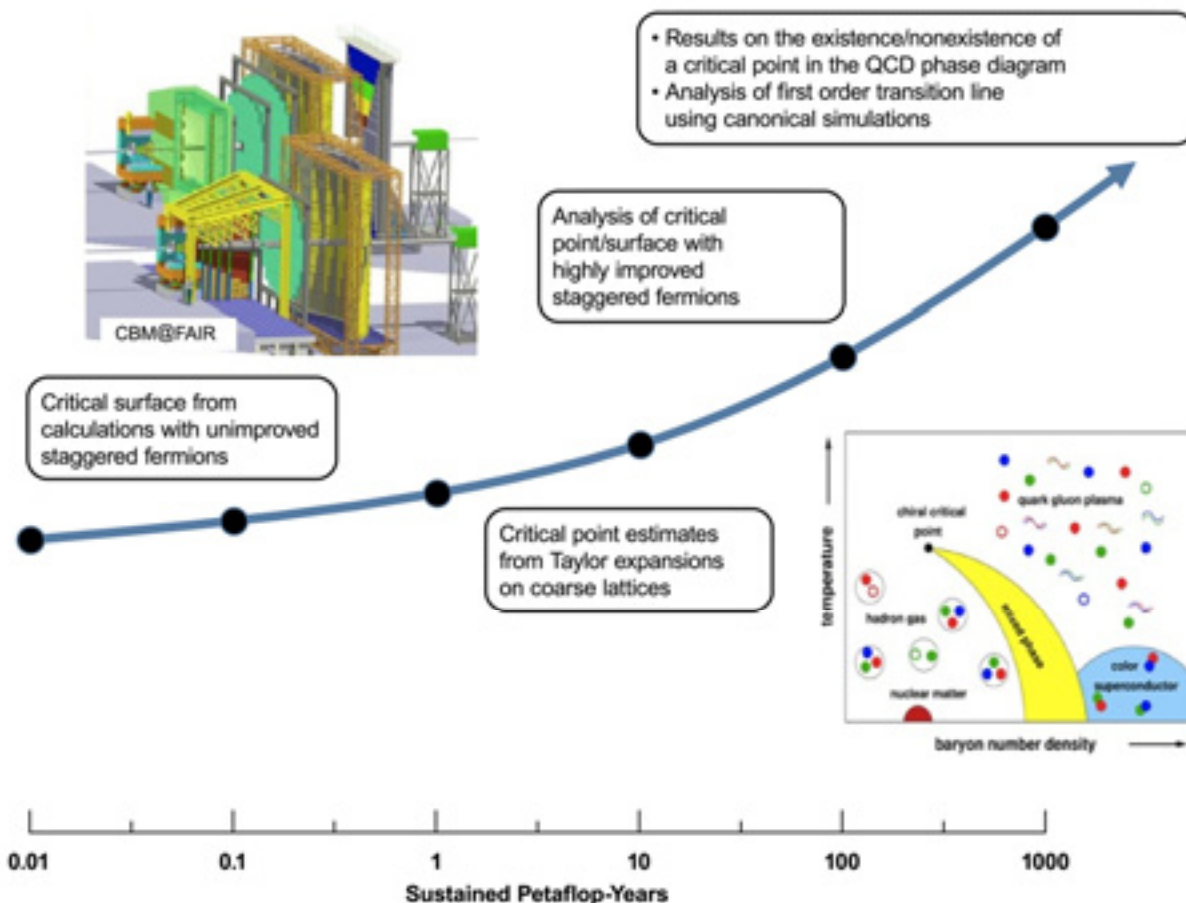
• Results on the existence/nonexistence of a critical point in the QCD phase diagram
• Analysis of first order transition line using canonical simulations

CBM@FAIR

Analysis of critical point/surface with highly improved staggered fermions

Critical surface from calculations with unimproved staggered fermions

Critical point estimates from Taylor expansions on coarse lattices

temperature

chiral critical point

quark gluon plasma

hadron gas

mixed phase

nuclear matter

color superconductor

baryon number density

0.01

0.1

1

10

100

1000

Sustained Petaflop-Years